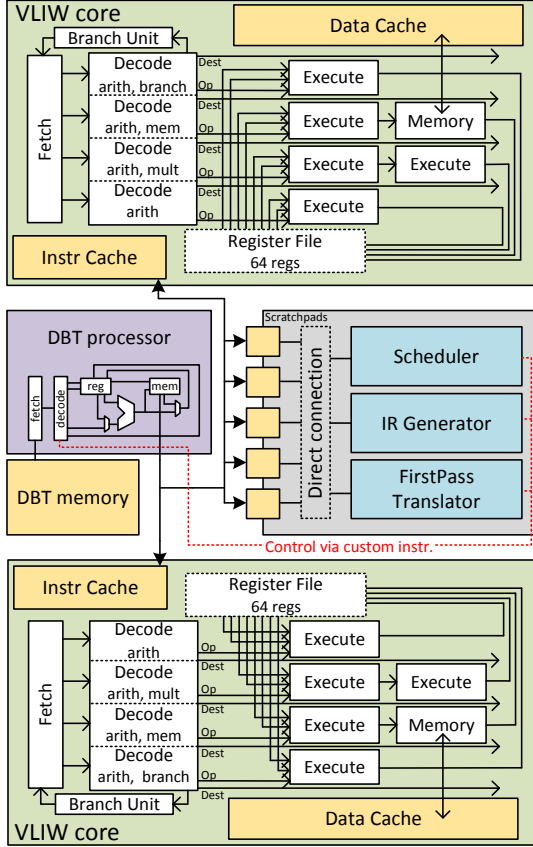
VLIW core
Data Cache
Branch Unit
Fetch
Decode arith, branch
Dest
Op
Execute
Decode arith, mem
Dest
Op
Execute
Memory
Decode arith, mult
Dest
Op
Execute
Execute
Decode arith
Dest
Op
Execute
Register File 64 regs
Instr Cache

DBT processor
fetch
decode
reg
mem
Scratchpads
Direct connection
Scheduler
IR Generator
FirstPass Translator
DBT memory
Control via custom instr.

Instr Cache
Register File 64 regs
Fetch
Decode arith
Op
Dest
Execute
Decode arith, mult
Op
Dest
Execute
Execute
Decode arith, mem
Op
Dest
Execute
Memory
Decode arith, branch
Op
Dest
Execute
Branch Unit
VLIW core
Data Cache